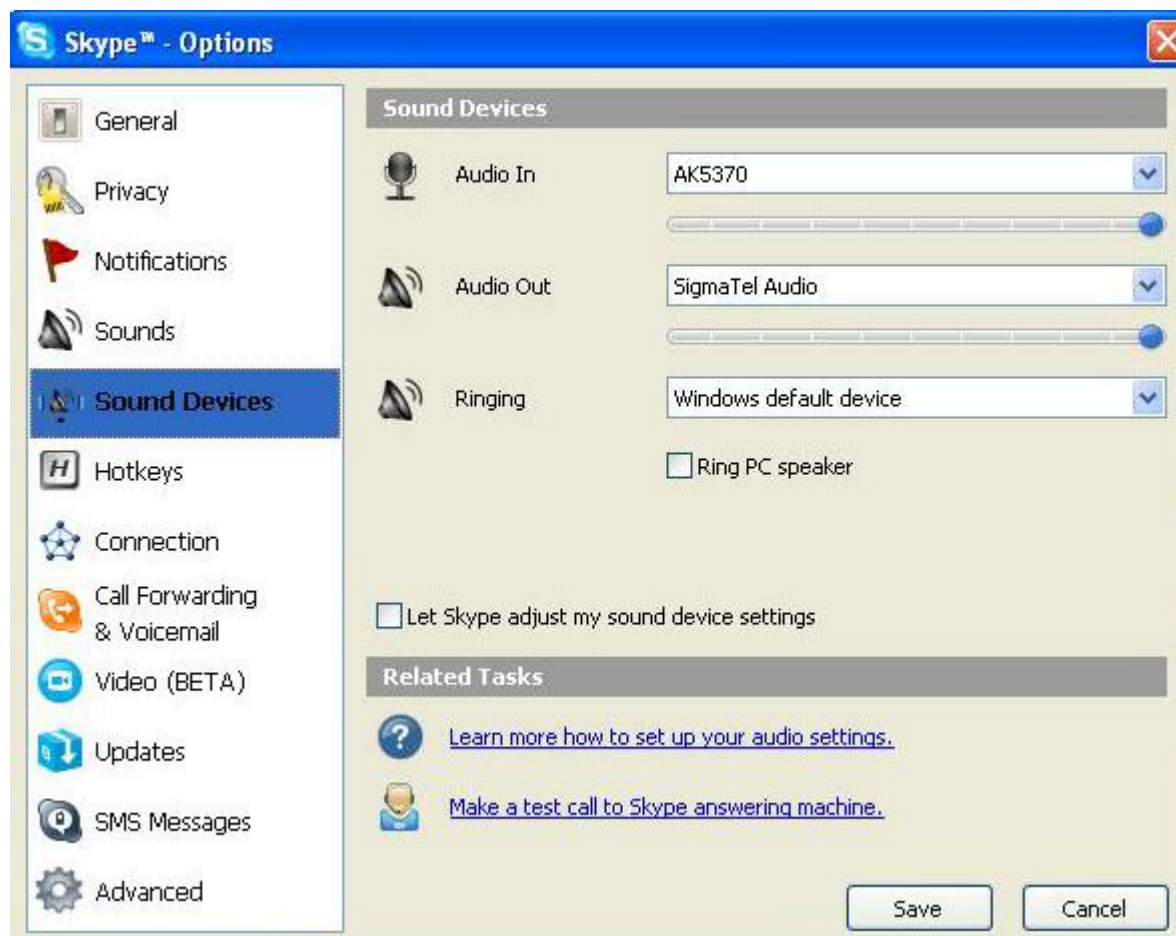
Skype™ - Options

General
Privacy
Notifications
Sounds
Sound Devices
Hotkeys
Connection
Call Forwarding & Voicemail
Video (BETA)
Updates
SMS Messages
Advanced

Sound Devices

Audio In AK5370

Audio Out SigmaTel Audio

Ringing Windows default device

Ring PC speaker

Let Skype adjust my sound device settings

Related Tasks

Learn more how to set up your audio settings.

Make a test call to Skype answering machine.

Save Cancel